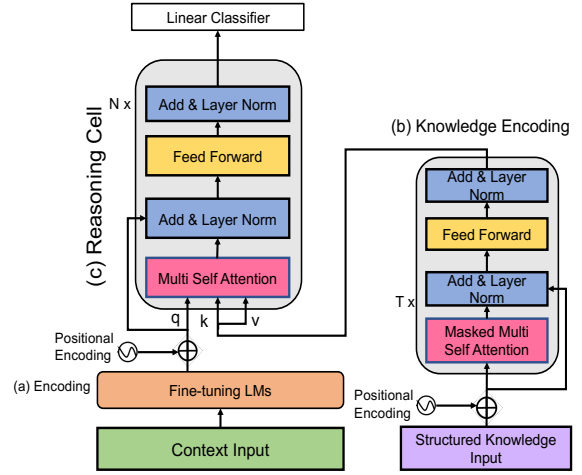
Linear Classifier

N x

Add & Layer Norm

Feed Forward

Add & Layer Norm

Multi Self Attention

(c) Reasoning Cell

q k v

Positional Encoding

(a) Encoding

Fine-tuning LMs

Context Input

(b) Knowledge Encoding

Add & Layer Norm

Feed Forward

Add & Layer Norm

T x

Masked Multi Self Attention

Positional Encoding

Structured Knowledge Input